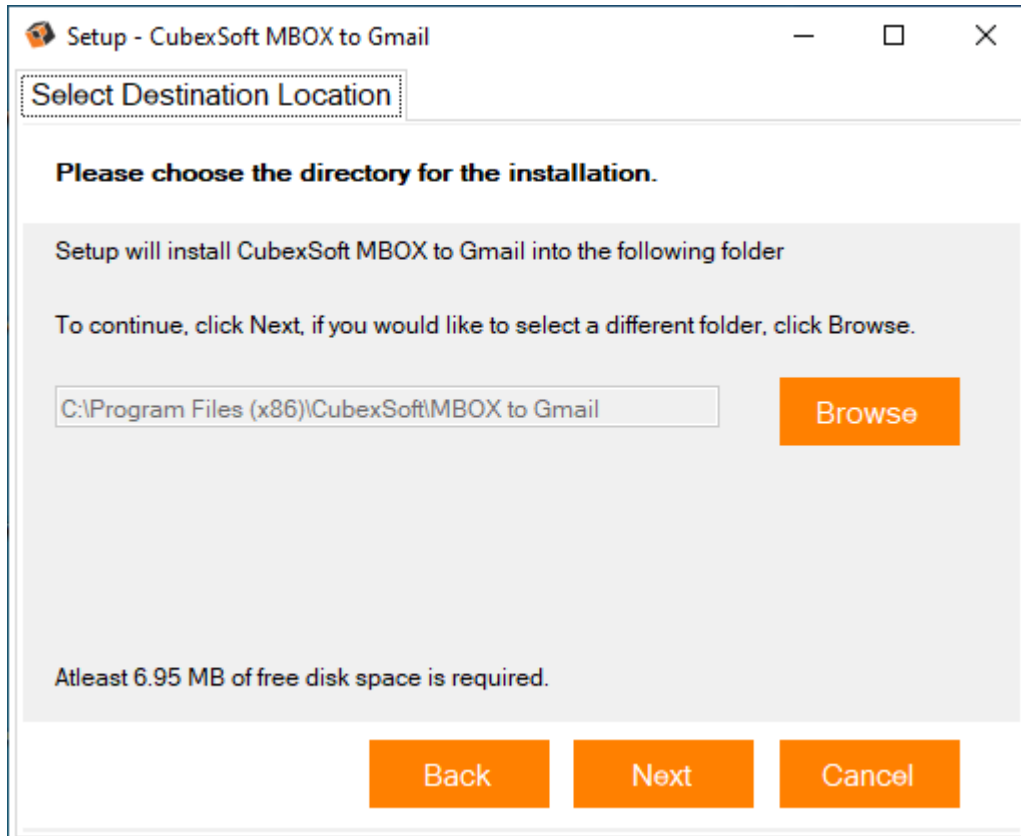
Setup - CubexSoft MBOX to Gmail

Select Destination Location

Please choose the directory for the installation.

Setup will install CubexSoft MBOX to Gmail into the following folder

To continue, click Next, if you would like to select a different folder, click Browse.

C:\Program Files (x86)\CubexSoft\MBOX to Gmail

Browse

Atleast 6.95 MB of free disk space is required.

Back

Next

Cancel